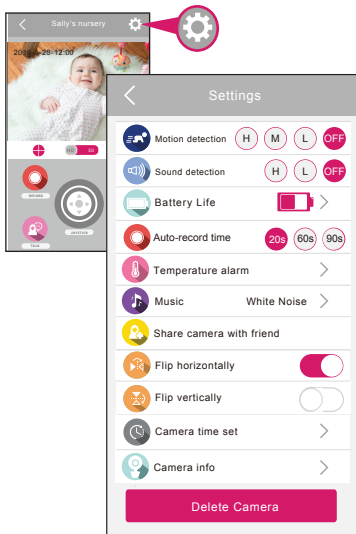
Sally's nursery

2016-1-28 12:00

HD SD

RECORD

JOYSTICK

TALK

Settings

Motion detection H M L OFF

Sound detection H L OFF

Battery Life

Auto-record time 20s 60s 90s

Temperature alarm

Music White Noise

Share camera with friend

Flip horizontally

Flip vertically

Camera time set

Camera info

Delete Camera